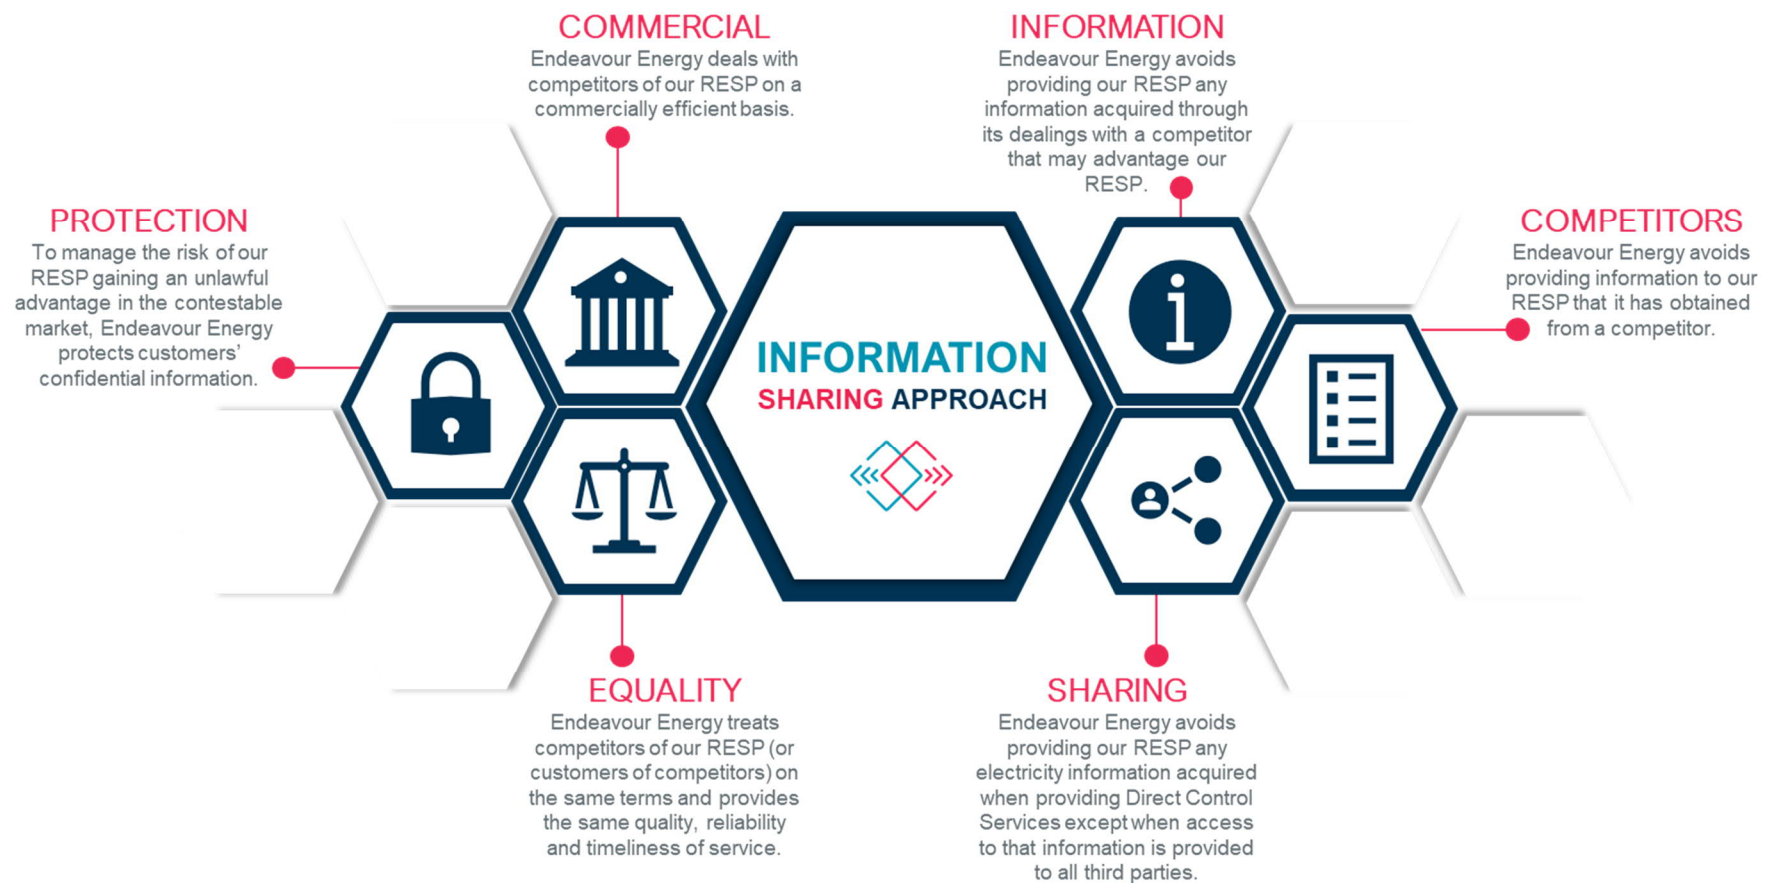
COMMERCIAL
Endeavour Energy deals with competitors of our RESP on a commercially efficient basis.

INFORMATION
Endeavour Energy avoids providing our RESP any information acquired through its dealings with a competitor that may advantage our RESP.

PROTECTION
To manage the risk of our RESP gaining an unlawful advantage in the contestable market, Endeavour Energy protects customers' confidential information.

COMPETITORS
Endeavour Energy avoids providing information to our RESP that it has obtained from a competitor.

INFORMATION
SHARING APPROACH

EQUALITY
Endeavour Energy treats competitors of our RESP (or customers of competitors) on the same terms and provides the same quality, reliability and timeliness of service.

SHARING
Endeavour Energy avoids providing our RESP any electricity information acquired when providing Direct Control Services except when access to that information is provided to all third parties.